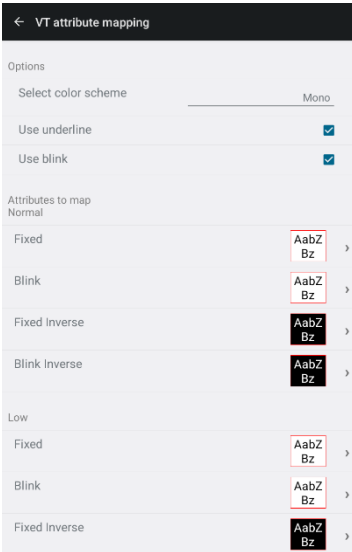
← VT attribute mapping

Options

Select color scheme

Mono

Use underline

Use blink

Attributes to map
Normal

Fixed

AabZ Bz

Blink

AabZ Bz

Fixed Inverse

AabZ Bz

Blink Inverse

AabZ Bz

Low

Fixed

AabZ Bz

Blink

AabZ Bz

Fixed Inverse

AabZ Bz